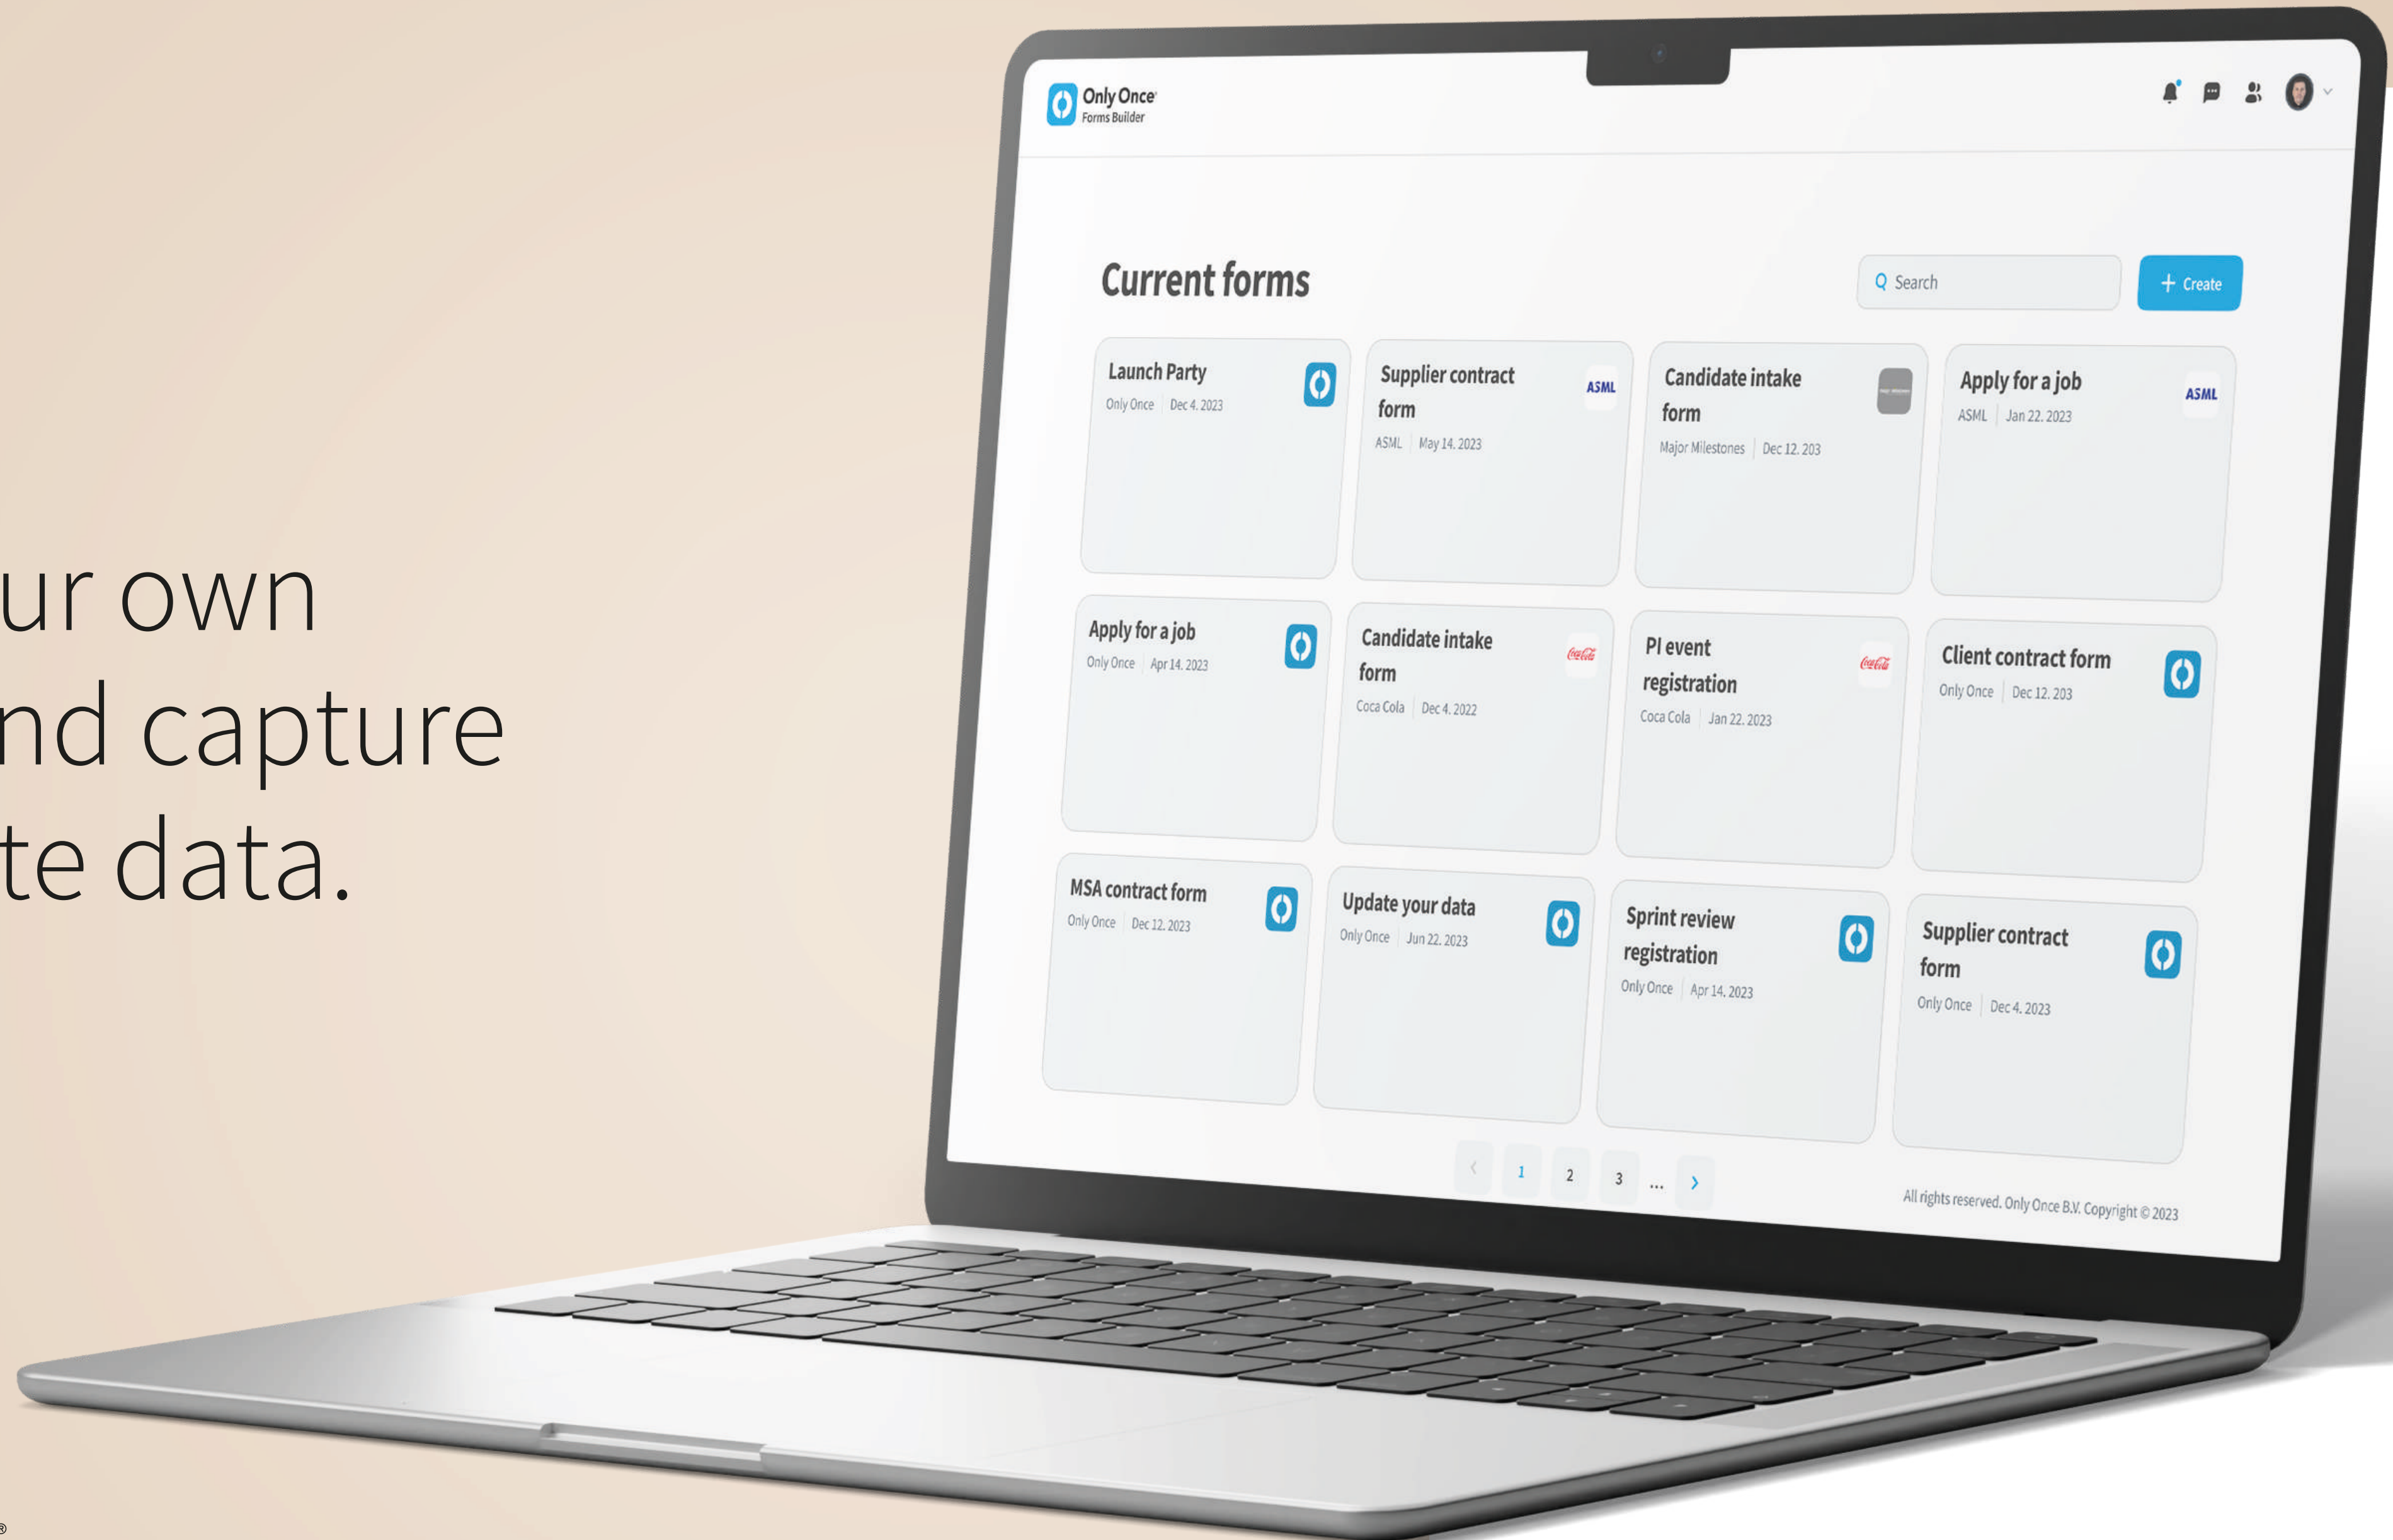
ur own
nd capture
te data.

Only Once
Forms Builder

Current forms

Search

+ Create

Launch Party
Only Once | Dec 4. 2023

Supplier contract form
ASML | May 14. 2023
ASML

Candidate intake form
Major Milestones | Dec 12. 203

Apply for a job
ASML | Jan 22. 2023
ASML

Apply for a job
Only Once | Apr 14. 2023

Candidate intake form
Coca Cola | Dec 4. 2022
Coca-Cola

PI event registration
Coca Cola | Jan 22. 2023
Coca-Cola

Client contract form
Only Once | Dec 12. 203

MSA contract form
Only Once | Dec 12. 2023

Update your data
Only Once | Jun 22. 2023

Sprint review registration
Only Once | Apr 14. 2023

Supplier contract form
Only Once | Dec 4. 2023

‹ 1 2 3 ... ›

All rights reserved. Only Once B.V. Copyright © 2023